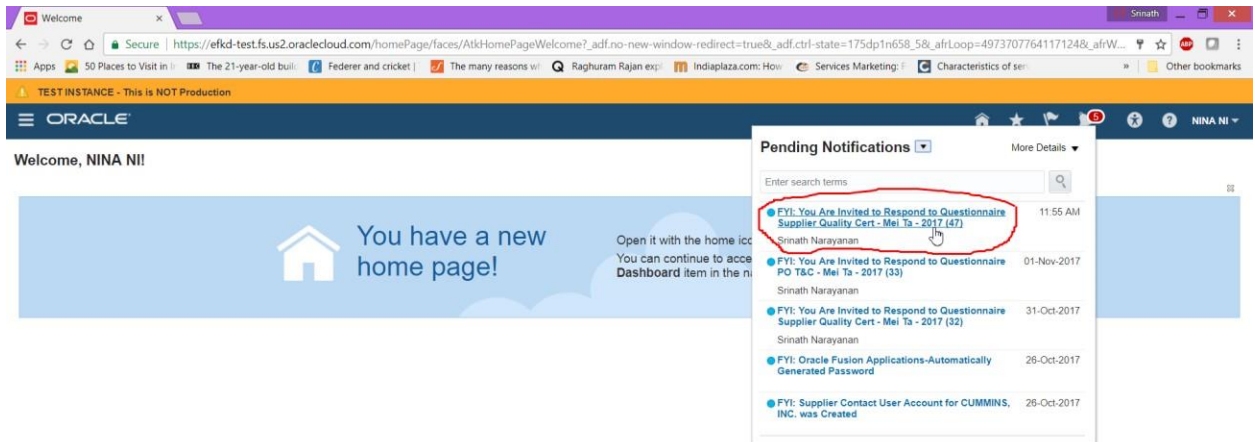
Welcome ×

Srinath

Secure | https://efkd-test.fs.us2.oraclecloud.com/homePage/faces/AtkHomePageWelcome?_adf.no-new-window-redirect=true&_adf.ctrl-state=175dp1n658_5&_afrLoop=4973707764117124&_afrW...

Apps 50 Places to Visit in I The 21-year-old buil Federer and cricket | The many reasons w Raghuram Rajan exp Indiaplaza.com: How Services Marketing: F Characteristics of ser » Other bookmarks

TEST INSTANCE - This is NOT Production

ORACLE

5

NINA NI

Welcome, NINA NI!

You have a new home page!

Open it with the home ic
You can continue to acce
Dashboard item in the n

Pending Notifications

More Details

Enter search terms

FYI: You Are Invited to Respond to Questionnaire Supplier Quality Cert - Mei Ta - 2017 (47) 11:55 AM
Srinath Narayanan

FYI: You Are Invited to Respond to Questionnaire PO T&C - Mei Ta - 2017 (33) 01-Nov-2017
Srinath Narayanan

FYI: You Are Invited to Respond to Questionnaire Supplier Quality Cert - Mei Ta - 2017 (32) 31-Oct-2017
Srinath Narayanan

FYI: Oracle Fusion Applications-Automatically Generated Password 26-Oct-2017

FYI: Supplier Contact User Account for CUMMINS, INC. was Created 26-Oct-2017